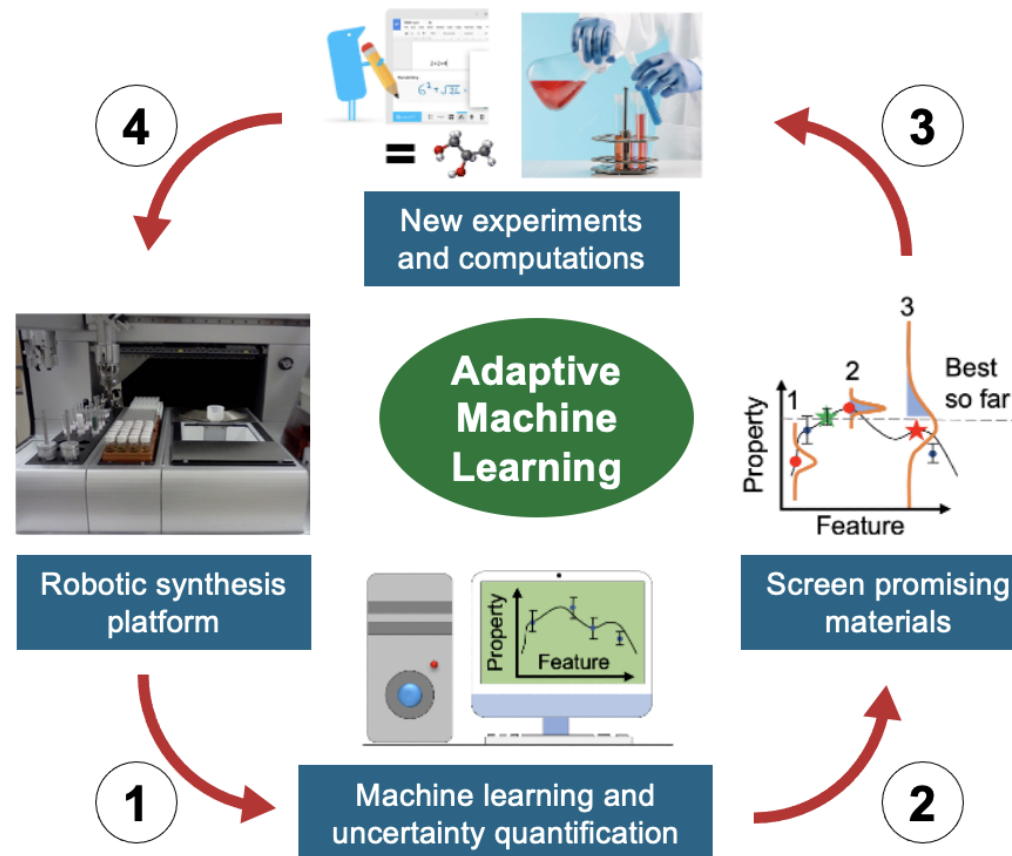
4

3

New experiments and computations

Adaptive Machine Learning

Robotic synthesis platform

3

2

1

Best so far

Property

Feature

Screen promising materials

Property

Feature

1

Machine learning and uncertainty quantification

2